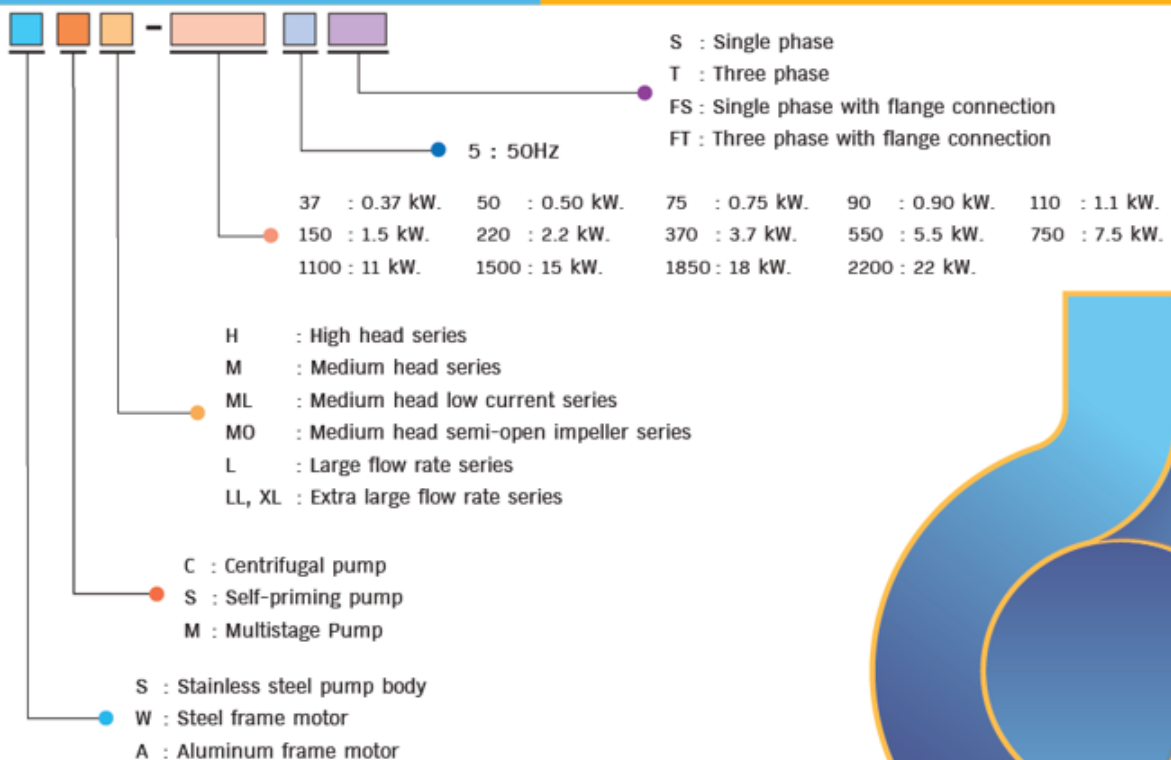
-

S : Single phase
T : Three phase
FS : Single phase with flange connection
FT : Three phase with flange connection

5 : 50HZ

37 : 0.37 kW.
50 : 0.50 kW.
75 : 0.75 kW.
90 : 0.90 kW.
110 : 1.1 kW.
150 : 1.5 kW.
220 : 2.2 kW.
370 : 3.7 kW.
550 : 5.5 kW.
750 : 7.5 kW.
1100 : 11 kW.
1500 : 15 kW.
1850 : 18 kW.
2200 : 22 kW.

H : High head series
M : Medium head series
ML : Medium head low current series
MO : Medium head semi-open impeller series
L : Large flow rate series
LL, XL : Extra large flow rate series

C : Centrifugal pump
S : Self-priming pump
M : Multistage Pump

S : Stainless steel pump body
W : Steel frame motor
A : Aluminum frame motor